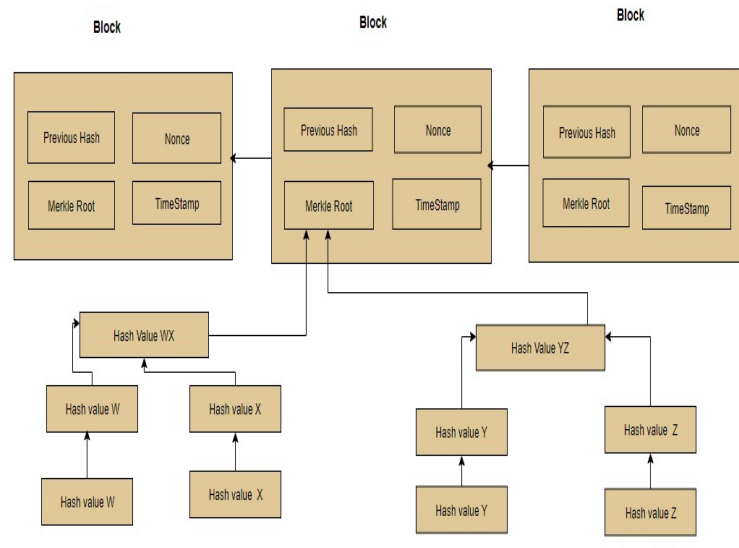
Block

Previous Hash

Nonce

Merkle Root

TimeStamp

Block

Previous Hash

Nonce

Merkle Root

TimeStamp

Block

Previous Hash

Nonce

Merkle Root

TimeStamp

Hash Value WX

Hash value W

Hash value X

Hash value W

Hash value X

Hash Value YZ

Hash value Y

Hash value Z

Hash value Y

Hash value Z